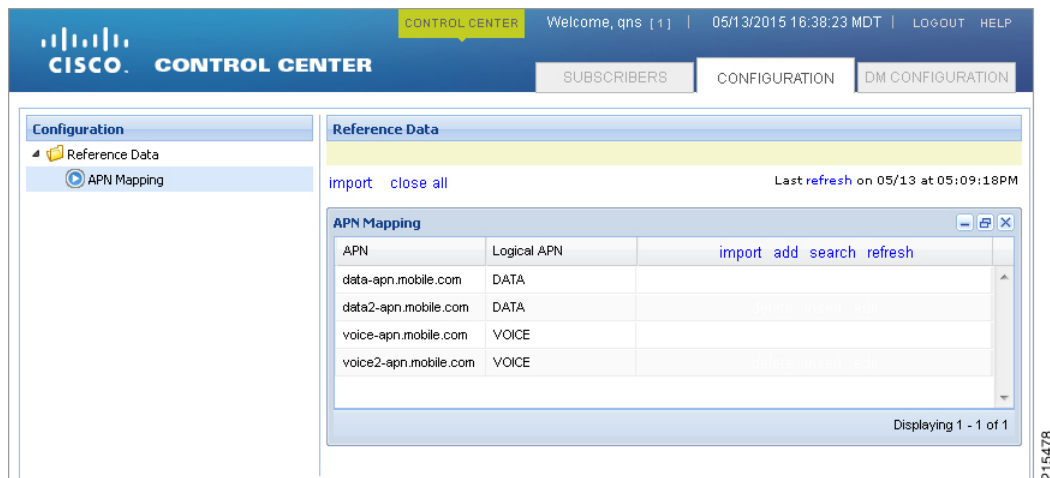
CISCO. CONTROL CENTER

CONTROL CENTER

Welcome, qns [1] | 05/13/2015 16:38:23 MDT | LOGOUT HELP

SUBSCRIBERS CONFIGURATION DM CONFIGURATION

Configuration

Reference Data

APN Mapping

Reference Data

import close all

Last refresh on 05/13 at 05:09:18PM

APN Mapping

| APN | Logical APN | import add search refresh |
|---|---|---|
| data-apn.mobile.com | DATA | |
| data2-apn.mobile.com | DATA | |
| voice-apn.mobile.com | VOICE | |
| voice2-apn.mobile.com | VOICE | |

Displaying 1 - 1 of 1

315478